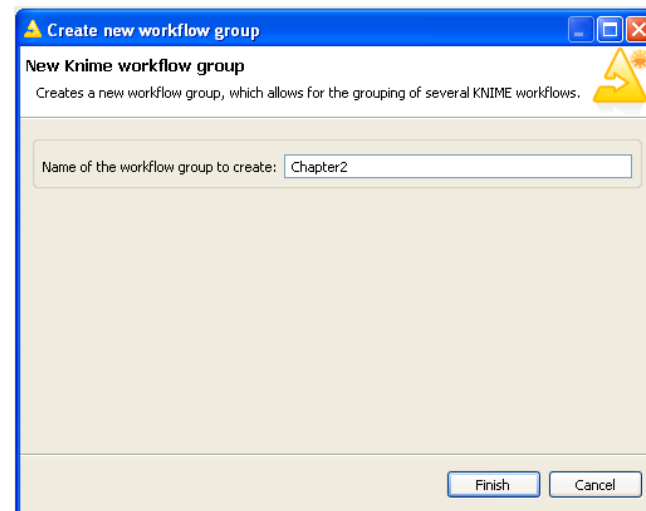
Create new workflow group

New Knime workflow group

Creates a new workflow group, which allows for the grouping of several KNIME workflows.

Name of the workflow group to create: Chapter2

Finish Cancel